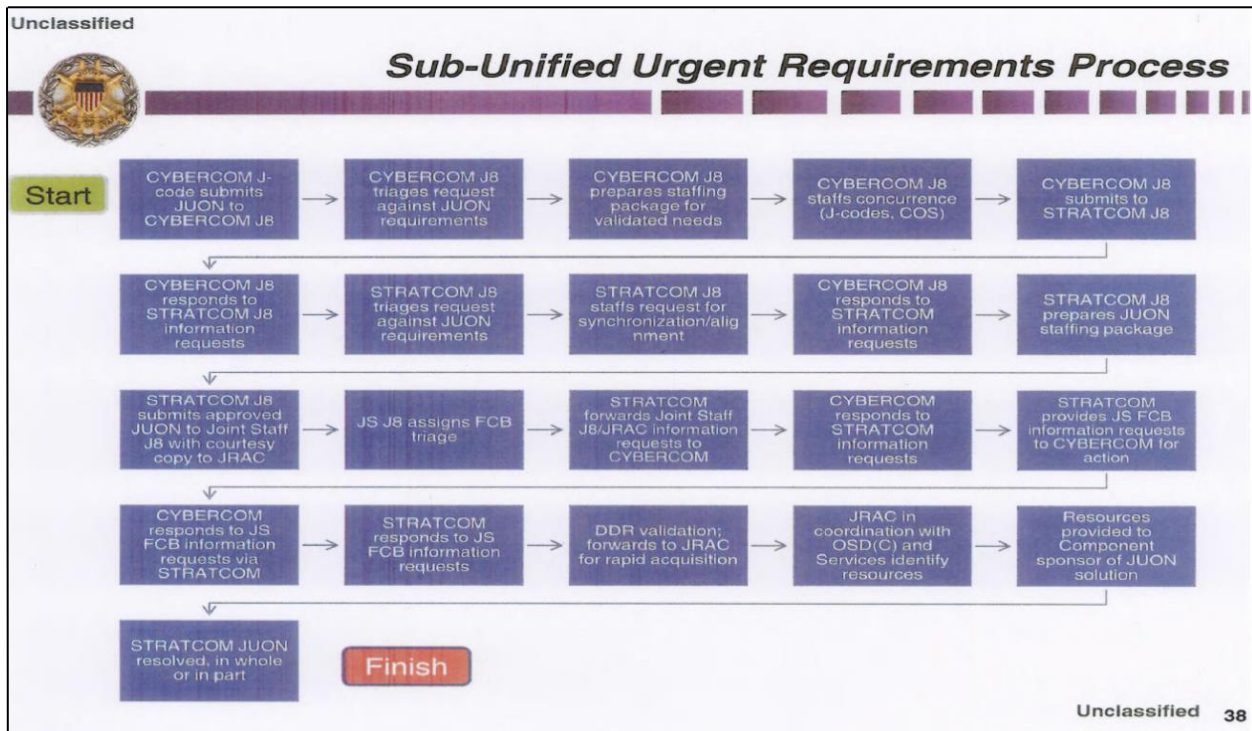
Unclassified

Sub-Unified Urgent Requirements Process

Start

CYBERCOM J-code submits JUON to CYBERCOM J8

CYBERCOM J8 triages request against JUON requirements

CYBERCOM J8 prepares staffing package for validated needs

CYBERCOM J8 staffs concurrence (J-codes, COS)

CYBERCOM J8 submits to STRATCOM J8

CYBERCOM J8 responds to STRATCOM J8 information requests

STRATCOM J8 triages request against JUON requirements

STRATCOM J8 staffs request for synchronization/alignment

CYBERCOM J8 responds to STRATCOM information requests

STRATCOM J8 prepares JUON staffing package

STRATCOM J8 submits approved JUON to Joint Staff J8 with courtesy copy to JRAC

JS J8 assigns FCB triage

STRATCOM forwards Joint Staff J8/JRAC information requests to CYBERCOM

CYBERCOM responds to STRATCOM information requests

STRATCOM provides JS FCB information requests to CYBERCOM for action

CYBERCOM responds to JS FCB information requests via STRATCOM

STRATCOM responds to JS FCB information requests

DDR validation; forwards to JRAC for rapid acquisition

JRAC in coordination with OSD(C) and Services identify resources

Resources provided to Component sponsor of JUON solution

STRATCOM JUON resolved, in whole or in part

Finish

Unclassified 38